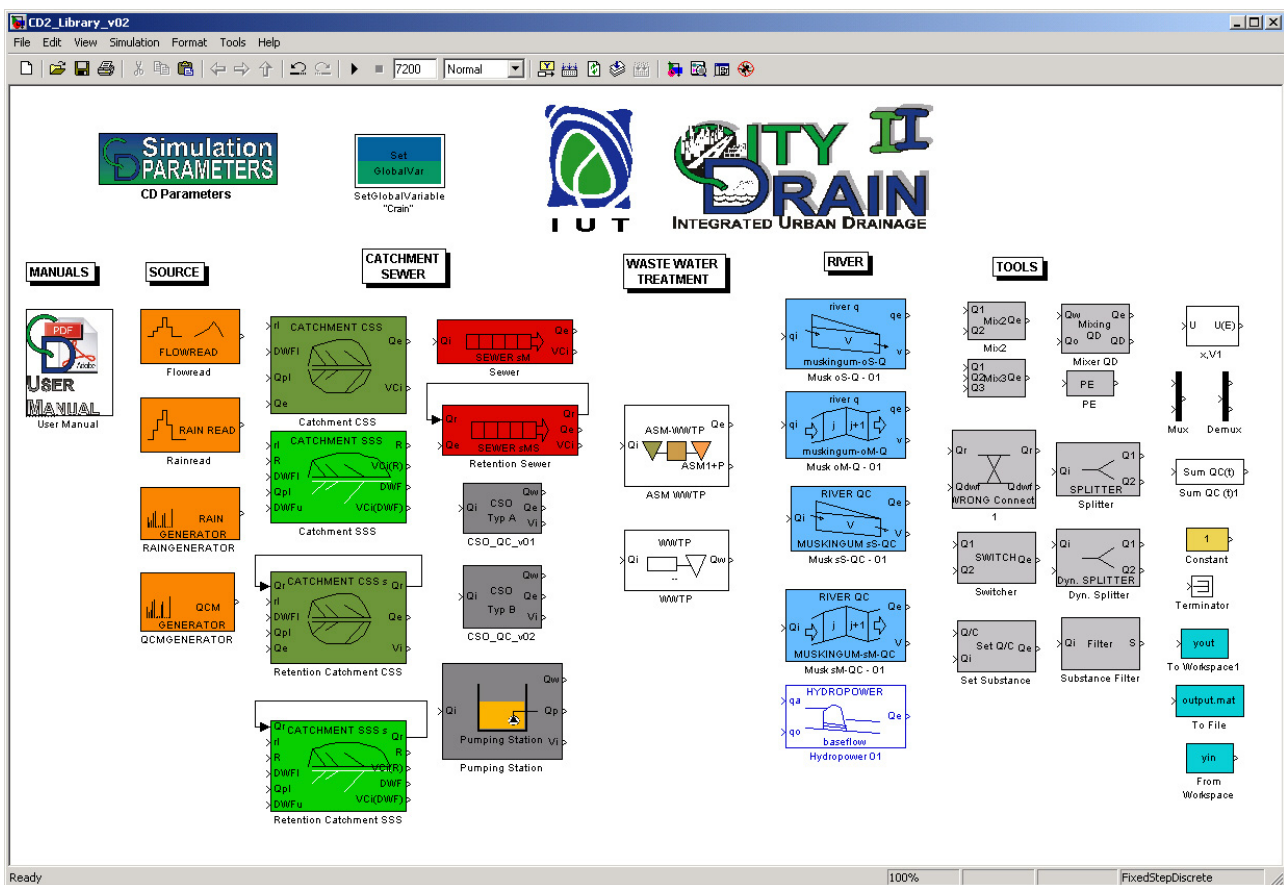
CD2_Library_v02

File Edit View Simulation Format Tools Help

7200 Normal

Simulation PARAMETERS
CD Parameters

Set GlobalVar
SetGlobalVariable "Crain"

I U T

CITY DRAIN II
INTEGRATED URBAN DRAINAGE

MANUALS

PDF
USER MANUAL
User Manual

SOURCE

FLOWREAD
Flowread

RAIN READ
Rainread

RAIN GENERATOR
RAINGENERATOR

QCM GENERATOR
QCMGENERATOR

CATCHMENT SEWER

rl DWFI Qpl Qe CATCHMENT CSS Qe VCi
Catchment CSS

rl R DWFI Qpl DWFu CATCHMENT SSS R VCi(R) DWF VCi(DWF)
Catchment SSS

Qr rl DWFI Qpl Qe CATCHMENT CSS s Qr Qe Vi
Retention Catchment CSS

Qr rl R DWFI Qpl DWFu CATCHMENT SSS s Qr R VCi(R) DWF VCi(DWF)
Retention Catchment SSS

Qi SEWER sM Qe VCi
Sewer

Qr Qe SEWER sMS Qr Qe VCi
Retention Sewer

Qi CSO Typ A Qw Qe Vi
CSO_QC_v01

Qi CSO Typ B Qw Qe Vi
CSO_QC_v02

Qi Pumping Station Qw Qp Vi
Pumping Station

WASTE WATER TREATMENT

Qi ASM-WWTP Qe ASM1+P
ASM WWTP

Qi WWTP Qw
WWTP

RIVER

river q qi qe V v muskingum-oS-Q
Musk oS-Q - 01

river q qi j j+1 qe v muskingum-oM-Q
Musk oM-Q - 01

RIVER QC Qi V Qe V MUSKINGUM sS-QC
Musk sS-QC - 01

RIVER QC Qi j j+1 Qe V MUSKINGUM-sM-QC
Musk sM-QC - 01

HYDROPOWER qa qo Qe baseflow
Hydropower 01

TOOLS

Q1 Q2 Mix2 Qe
Mix2

Q1 Q2 Q3 Mix3 Qe

Qw Qo Mixing QD Qe QD
Mixer QD

PE
PE

Qr Qdwf Qr Qdwf WRONG Connect
1

Qi SPLITTER Q1 Q2
Splitter

Q1 Q2 SWITCH Qe
Switcher

Qi Dyn. SPLITTER Q1 Q2
Dyn. Splitter

Q/C Qi Set Q/C Qe
Set Substance

Qi Filter S
Substance Filter

U U(E)
x,V1

Mux Demux

Sum QC(t)
Sum QC (t)1

1
Constant

Terminator

yout
To Workspace1

output.mat
To File

yin
From Workspace

Ready 100% FixedStepDiscrete